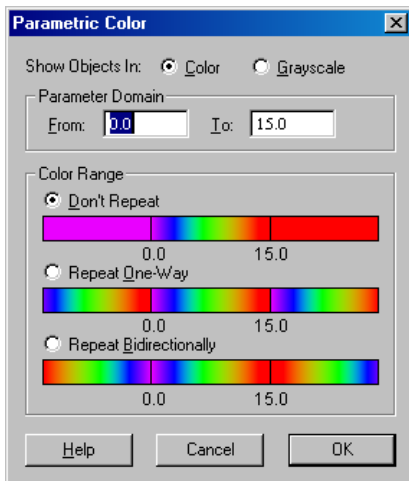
Parametric Color

Show Objects In: Color Grayscale

Parameter Domain

From: 0.0 To: 15.0

Color Range

Don't Repeat

0.0 15.0

Repeat One-Way

0.0 15.0

Repeat Bidirectionally

0.0 15.0

Help Cancel OK